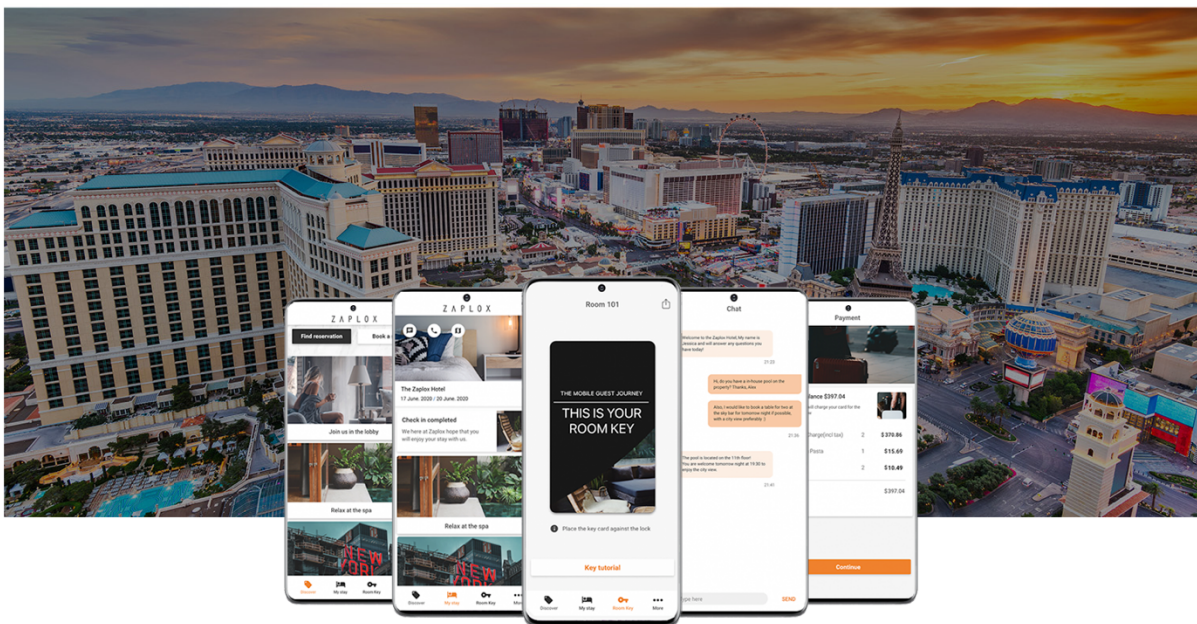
ZAPLOX

Find reservation

Book a

Join us in the lobby

Relax at the spa

Discover My stay Room Key

ZAPLOX

The Zaplox Hotel

17 June, 2020 / 20 June, 2020

Check in completed

We here at Zaplox hope that you will enjoy your stay with us.

Relax at the spa

Discover My stay Room Key More

Room 101

THE MOBILE GUEST JOURNEY

THIS IS YOUR ROOM KEY

Place the key card against the lock

Key tutorial

Discover My stay Room Key More

Chat

Welcome to the Zaplox Hotel, My name is Jessica and I will answer any questions you have today!

21:22

Hi, do you have a in-house pool on the property? Thanks, Alex

Also, I would like to book a table for two at the sky bar for tomorrow night if possible, with a city view preferably :)

21:35

The pool is located on the 11th floor! You are welcome tomorrow night at 19:30 to enjoy the city view.

21:41

SEND

Payment

lance $397.04

Charge(incl tax) 2 $370.86

Pasta 1 $15.69

2 $10.49

$397.04

Continue